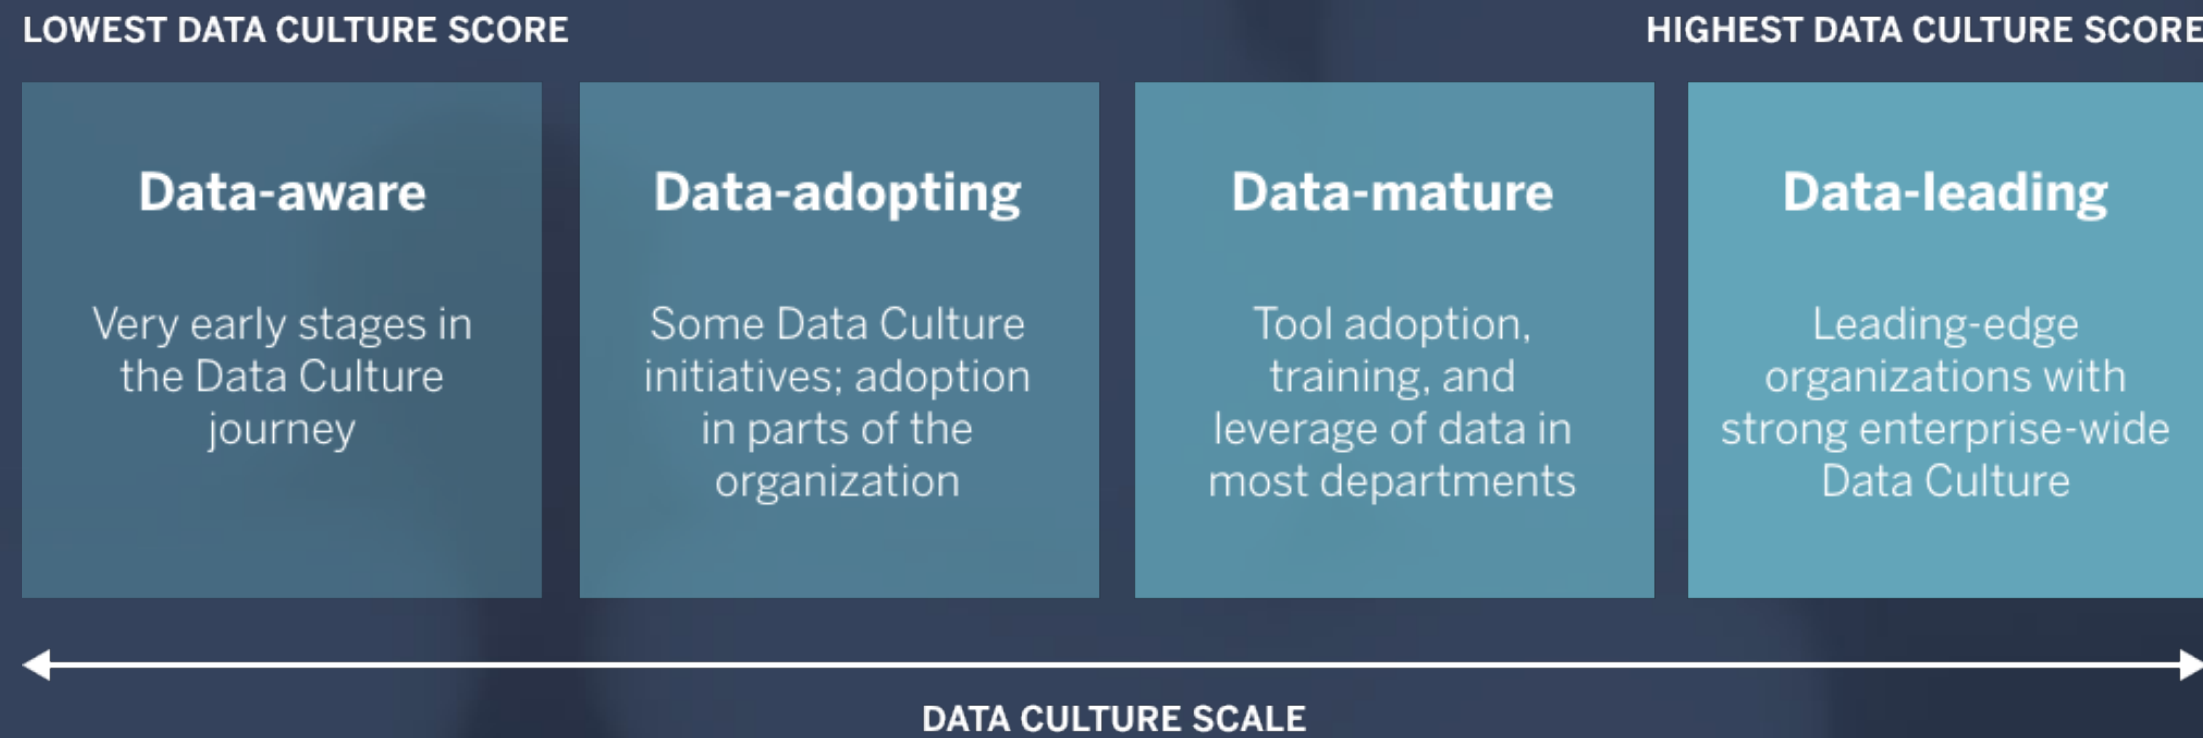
LOWEST DATA CULTURE SCORE

HIGHEST DATA CULTURE SCORE

Data-aware

Very early stages in the Data Culture journey

Data-adopting

Some Data Culture initiatives; adoption in parts of the organization

Data-mature

Tool adoption, training, and leverage of data in most departments

Data-leading

Leading-edge organizations with strong enterprise-wide Data Culture

DATA CULTURE SCALE